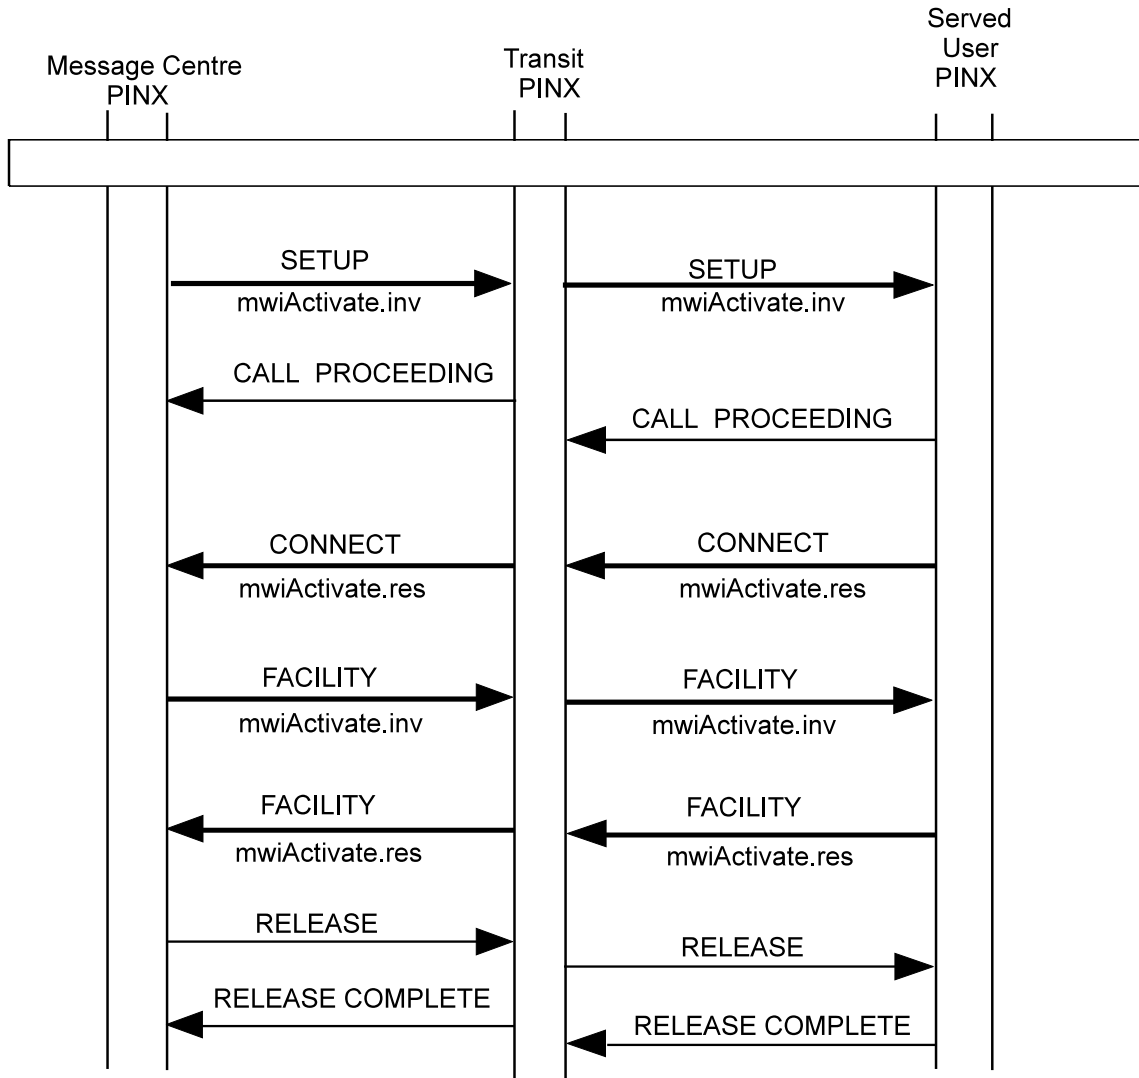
Message Centre PINX

Transit PINX

Served User PINX

SETUP
mwiActivate.inv

SETUP
mwiActivate.inv

CALL PROCEEDING

CALL PROCEEDING

CONNECT
mwiActivate.res

CONNECT
mwiActivate.res

FACILITY
mwiActivate.inv

FACILITY
mwiActivate.inv

FACILITY
mwiActivate.res

FACILITY
mwiActivate.res

RELEASE

RELEASE

RELEASE COMPLETE

RELEASE COMPLETE